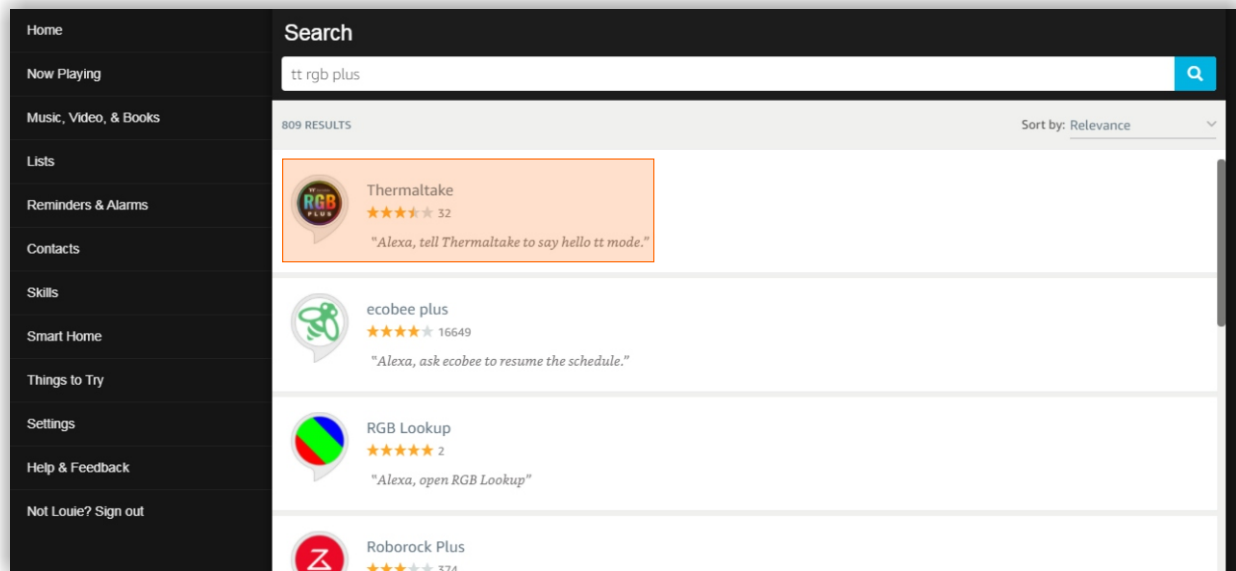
Home
Now Playing
Music, Video, & Books
Lists
Reminders & Alarms
Contacts
Skills
Smart Home
Things to Try
Settings
Help & Feedback
Not Louie? Sign out

Search

tt rgb plus

809 RESULTS

Sort by: Relevance

RGB PLUS

Thermaltake
★★★★★ 32
"Alexa, tell Thermaltake to say hello tt mode."

ecobee plus
★★★★★ 16649
"Alexa, ask ecobee to resume the schedule."

RGB Lookup
★★★★★ 2
"Alexa, open RGB Lookup"

Roborock Plus
★★★★★ 374